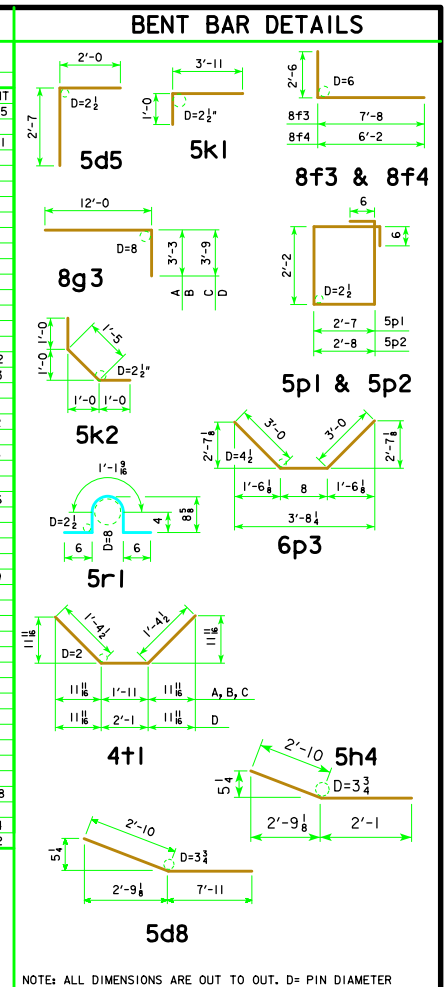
BENT BAR DETAILS

IT
5
1
2
3
8
2

2'-0
2'-7
D=$2\frac{1}{2}$
5d5

3'-11
1'-0
D=$2\frac{1}{2}$"
5k1

2'-6
D=6
8f3 | 7'-8
8f4 | 6'-2
8f3 & 8f4

12'-0
D=8
3'-3
3'-9
A
B
C
D
8g3

6
6
2'-2
D=$2\frac{1}{2}$
2'-7 | 5p1
2'-8 | 5p2
5p1 & 5p2

1'-0
1'-5
1'-0
D=$2\frac{1}{2}$"
1'-0
1'-0
5k2

2'-$7\frac{1}{8}$
D=$4\frac{1}{2}$
3'-0
3'-0
2'-$7\frac{1}{8}$
1'-$6\frac{1}{8}$
8
1'-$6\frac{1}{8}$
3'-$8\frac{1}{4}$
6p3

1'-$1\frac{9}{16}$
D=$2\frac{1}{2}$
D=8
4
$8\frac{5}{8}$
6
6
5r1

$11\frac{11}{16}$
1'-$4\frac{1}{2}$
1'-$4\frac{1}{2}$
$11\frac{11}{16}$
D=2
$11\frac{11}{16}$ | 1'-11 | $11\frac{11}{16}$ | A, B, C
$11\frac{11}{16}$ | 2'-1 | $11\frac{11}{16}$ | D
4t1

2'-10
5h4
$5\frac{1}{4}$
D=$3\frac{3}{4}$
2'-$9\frac{1}{8}$
2'-1

2'-10
$5\frac{1}{4}$
D=$3\frac{3}{4}$
2'-$9\frac{1}{8}$
7'-11
5d8

NOTE: ALL DIMENSIONS ARE OUT TO OUT. D= PIN DIAMETER